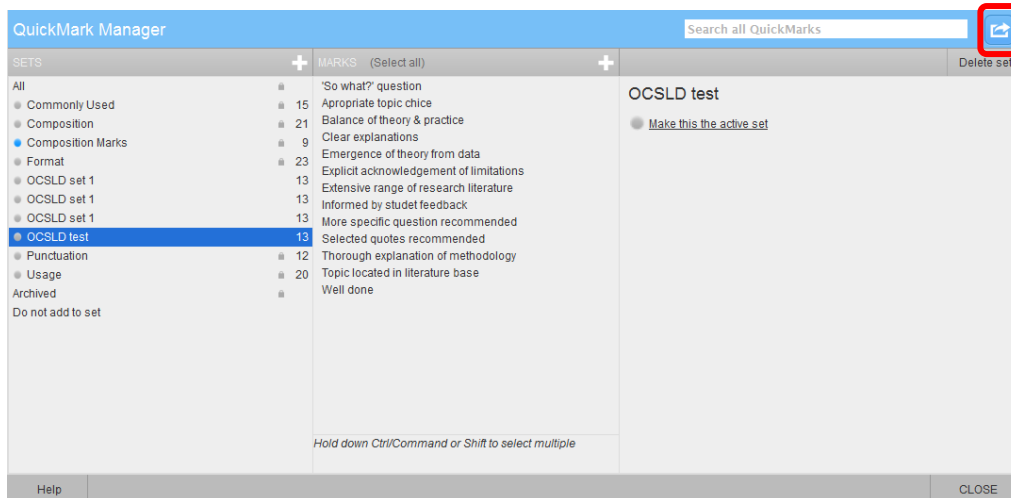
QuickMark Manager

Search all QuickMarks

SETS

All
Commonly Used 15
Composition 21
Composition Marks 9
Format 23
OCSLD set 1 13
OCSLD set 1 13
OCSLD set 1 13
OCSLD test 13
Punctuation 12
Usage 20
Archived
Do not add to set

MARKS (Select all)

'So what?' question
Apropriate topic chice
Balance of theory & practice
Clear explanations
Emergence of theory from data
Explicit acknowledgement of limitations
Extensive range of research literature
Informed by studet feedback
More specific question recommended
Selected quotes recommended
Thorough explanation of methodology
Topic located in literature base
Well done

Hold down Ctrl/Command or Shift to select multiple

Delete set

OCSLD test

Make this the active set

Help

CLOSE